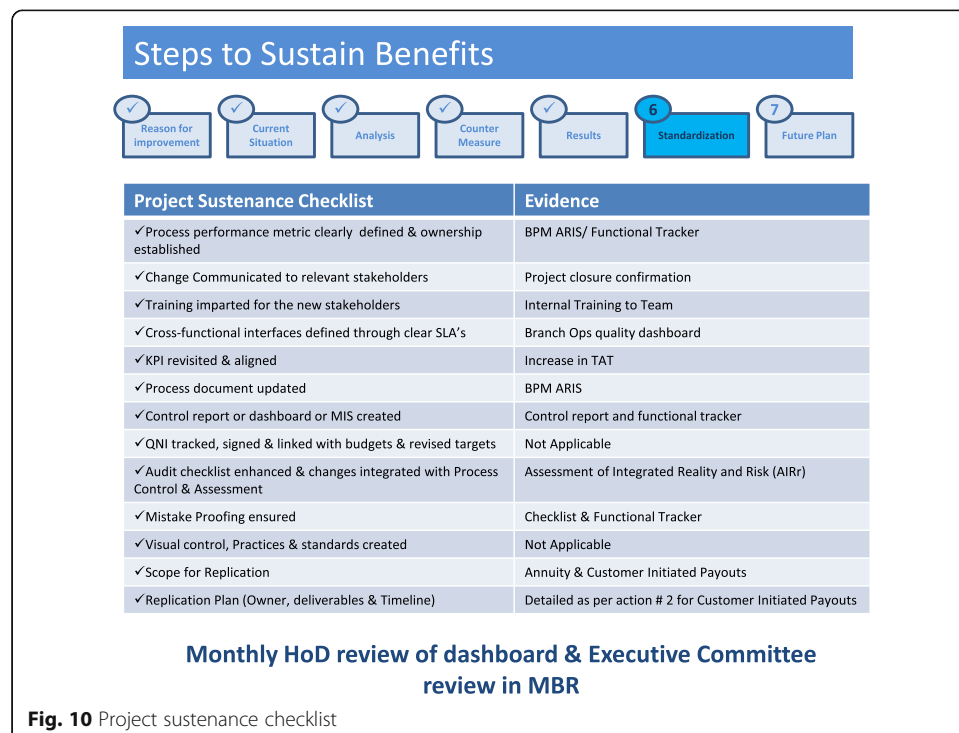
Steps to Sustain Benefits

✓ Reason for improvement
✓ Current Situation
✓ Analysis
✓ Counter Measure
✓ Results
6 Standardization
7 Future Plan

| Project Sustenance Checklist | Evidence |
|---|---|
| ✓Process performance metric clearly defined & ownership established | BPM ARIS/ Functional Tracker |
| ✓Change Communicated to relevant stakeholders | Project closure confirmation |
| ✓Training imparted for the new stakeholders | Internal Training to Team |
| ✓Cross-functional interfaces defined through clear SLA's | Branch Ops quality dashboard |
| ✓KPI revisited & aligned | Increase in TAT |
| ✓Process document updated | BPM ARIS |
| ✓Control report or dashboard or MIS created | Control report and functional tracker |
| ✓QNI tracked, signed & linked with budgets & revised targets | Not Applicable |
| ✓Audit checklist enhanced & changes integrated with Process Control & Assessment | Assessment of Integrated Reality and Risk (AIRr) |
| ✓Mistake Proofing ensured | Checklist & Functional Tracker |
| ✓Visual control, Practices & standards created | Not Applicable |
| ✓Scope for Replication | Annuity & Customer Initiated Payouts |
| ✓Replication Plan (Owner, deliverables & Timeline) | Detailed as per action # 2 for Customer Initiated Payouts |

Monthly HoD review of dashboard & Executive Committee review in MBR

Fig. 10 Project sustenance checklist